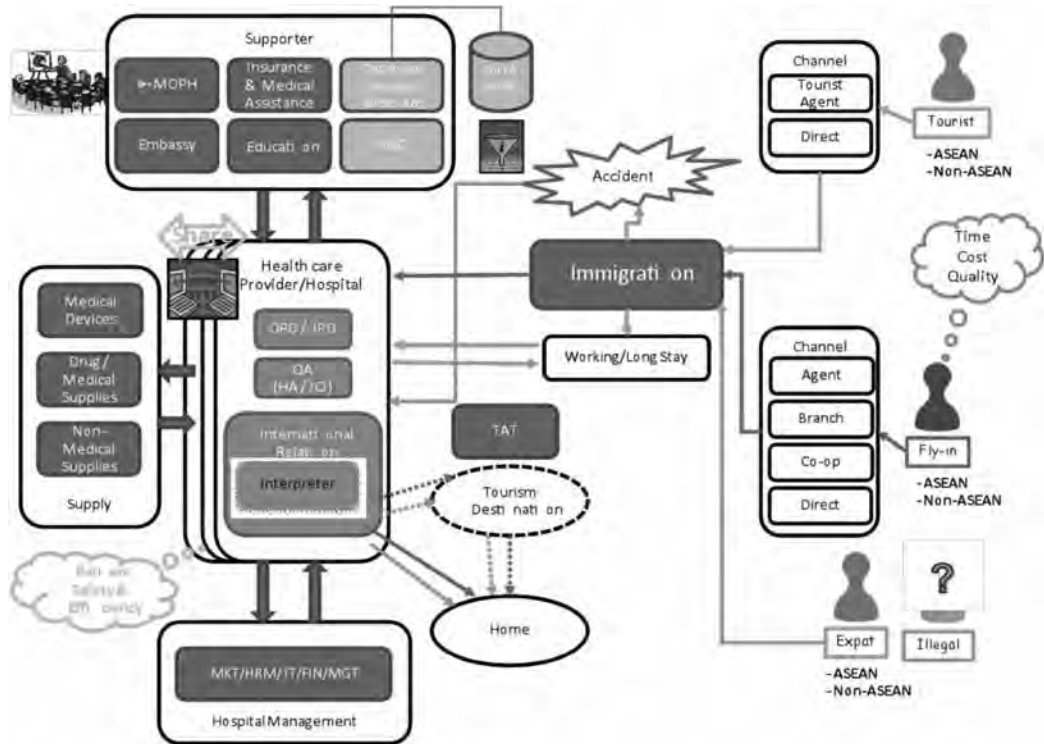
Supporter

MOPH

Insurance & Medical Assistance

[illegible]

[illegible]

Embassy

Educati on

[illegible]

Share

Channel

Tourist Agent

Direct

Tourist

-ASEAN
-Non-ASEAN

Accident

Immigrati on

Time Cost Quality

Health care Provider/Hospital

OPD / IPD

QA (HA/JCI)

Internati onal Relati ons

Interpreter

Medical Devices

Drug / Medical Supplies

Non-Medical Supplies

Supply

Working/Long Stay

TAT

Tourism Desti nati on

Channel

Agent

Branch

Co-op

Direct

Fly-in

-ASEAN
-Non-ASEAN

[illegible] Safety & Effi ciency

Home

?

Expat

Illegal

-ASEAN
-Non-ASEAN

MKT/HRM/IT/FIN/MGT

Hospital Management